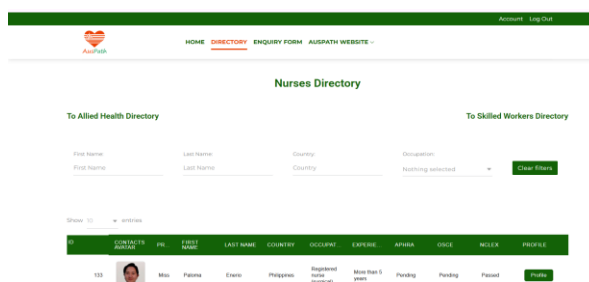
Account Log Out

AusPath

HOME DIRECTORY ENQUIRY FORM AUSPATH WEBSITE

Nurses Directory

To Allied Health Directory

To Skilled Workers Directory

First Name:
First Name

Last Name:
Last Name

Country:
Country

Occupation:
Nothing selected

Clear filters

Show 10 entries

| ID | CONTACTS AVATAR | PR... | FIRST NAME | LAST NAME | COUNTRY | OCCUPAT... | EXPERIE... | APHRA | OSCE | NCLEX | PROFILE |
|---|---|---|---|---|---|---|---|---|---|---|---|
| 133 | | Miss | Paloma | Enerio | Philippines | Registered nurse (surgical) | More than 5 years | Pending | Pending | Passed | Profile |